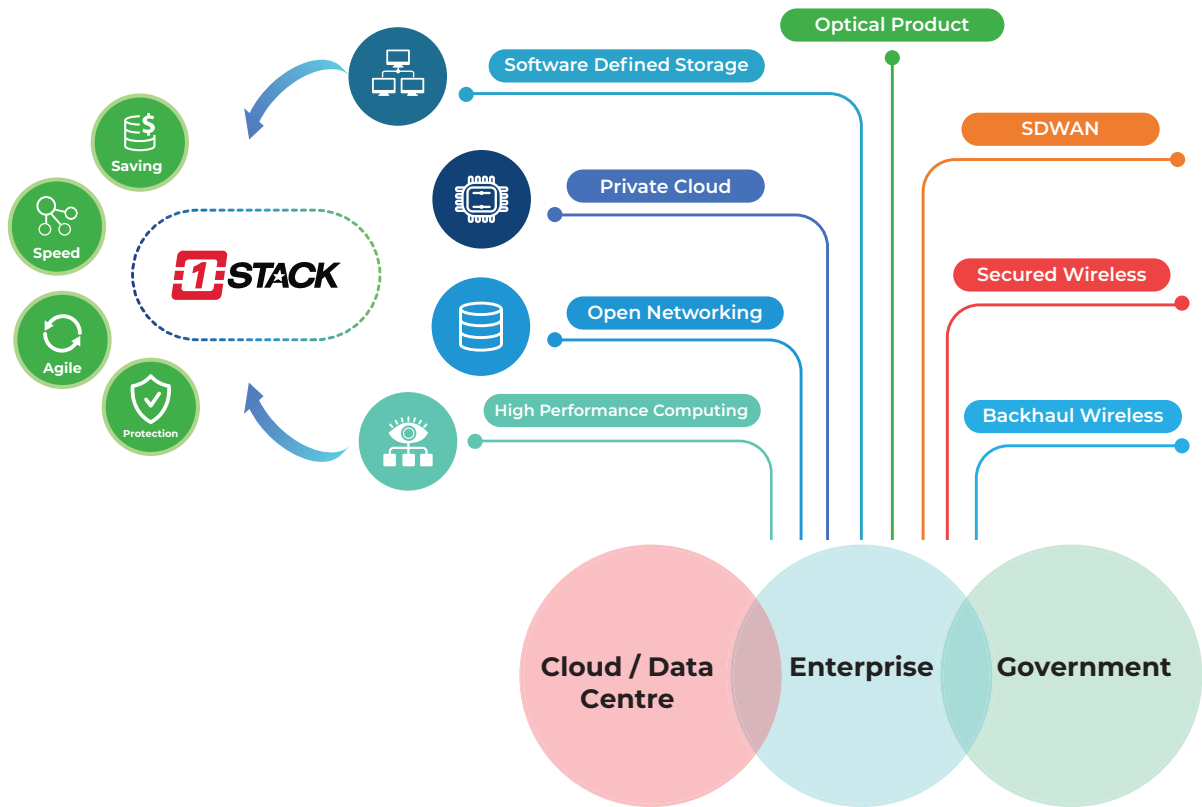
Optical Product

Software Defined Storage

SDWAN

Private Cloud

Secured Wireless

Open Networking

Backhaul Wireless

High Performance Computing

Saving

Speed

Agile

Protection

1STACK

Cloud / Data Centre

Enterprise

Government